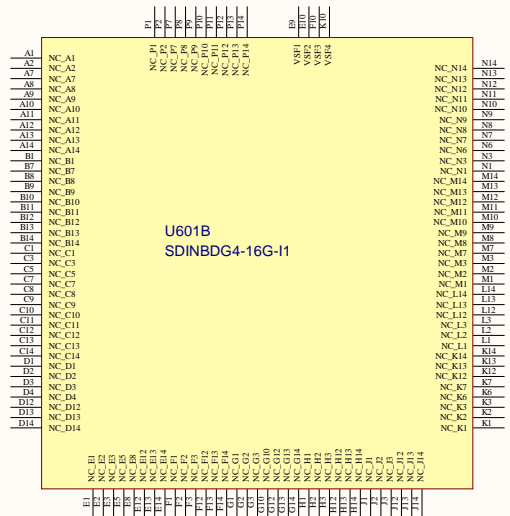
P1 P2 P7 P8 P9 P10 P11 P12 P13 P14
NC_P1 NC_P2 NC_P7 NC_P8 NC_P9 NC_P10 NC_P11 NC_P12 NC_P13 NC_P14
E9 E10 F10 K10
VSF1 VSF2 VSF3 VSF4

A1 NC_A1
A2 NC_A2
A7 NC_A7
A8 NC_A8
A9 NC_A9
A10 NC_A10
A11 NC_A11
A12 NC_A12
A13 NC_A13
A14 NC_A14
B1 NC_B1
B7 NC_B7
B8 NC_B8
B9 NC_B9
B10 NC_B10
B11 NC_B11
B12 NC_B12
B13 NC_B13
B14 NC_B14
C1 NC_C1
C3 NC_C3
C5 NC_C5
C7 NC_C7
C8 NC_C8
C9 NC_C9
C10 NC_C10
C11 NC_C11
C12 NC_C12
C13 NC_C13
C14 NC_C14
D1 NC_D1
D2 NC_D2
D3 NC_D3
D4 NC_D4
D12 NC_D12
D13 NC_D13
D14 NC_D14

U601B
SDINBDG4-16G-I1

NC_N14 N14
NC_N13 N13
NC_N12 N12
NC_N11 N11
NC_N10 N10
NC_N9 N9
NC_N8 N8
NC_N7 N7
NC_N6 N6
NC_N3 N3
NC_N1 N1
NC_M14 M14
NC_M13 M13
NC_M12 M12
NC_M11 M11
NC_M10 M10
NC_M9 M9
NC_M8 M8
NC_M7 M7
NC_M3 M3
NC_M2 M2
NC_M1 M1
NC_L14 L14
NC_L13 L13
NC_L12 L12
NC_L3 L3
NC_L2 L2
NC_L1 L1
NC_K14 K14
NC_K13 K13
NC_K12 K12
NC_K7 K7
NC_K6 K6
NC_K3 K3
NC_K2 K2
NC_K1 K1

NC_E1 NC_E2 NC_E3 NC_E5 NC_E8 NC_E12 NC_E13 NC_E14 NC_F1 NC_F2 NC_F3 NC_F12 NC_F13 NC_F14 NC_G1 NC_G2 NC_G3 NC_G10 NC_G12 NC_G13 NC_G14 NC_H1 NC_H2 NC_H3 NC_H12 NC_H13 NC_H14 NC_J1 NC_J2 NC_J3 NC_J12 NC_J13 NC_J14
E1 E2 E3 E5 E8 E12 E13 E14 F1 F2 F3 F12 F13 F14 G1 G2 G3 G10 G12 G13 G14 H1 H2 H3 H12 H13 H14 J1 J2 J3 J12 J13 J14